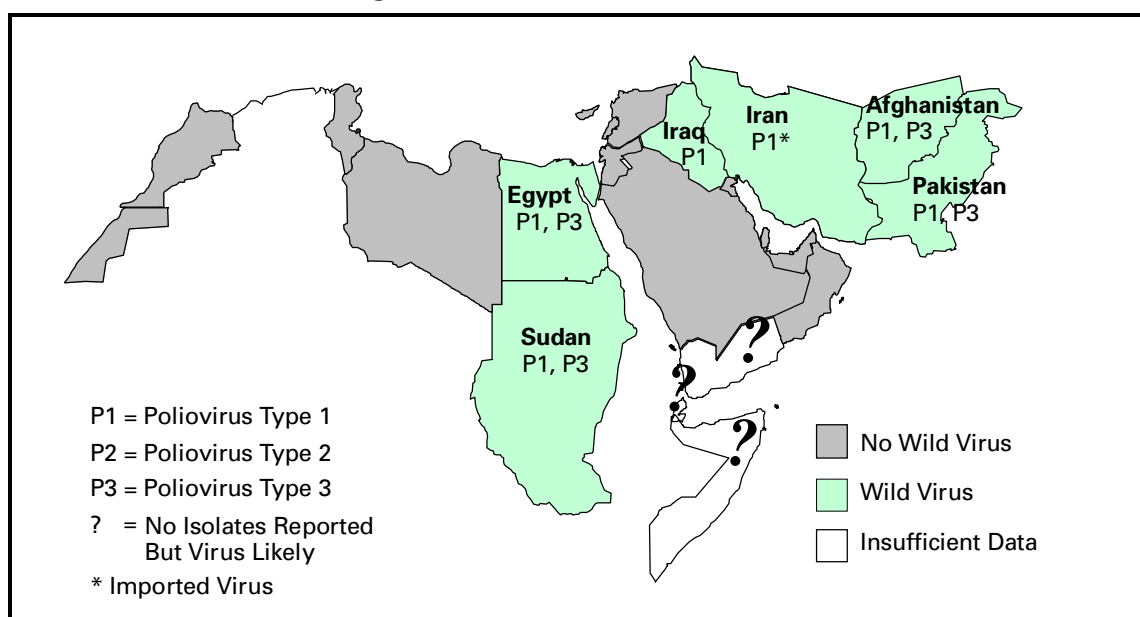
Iran
P1*

Afghanistan
P1, P3

Iraq
P1

Egypt
P1, P3

Pakistan
P1, P3

Sudan
P1, P3

?

?

?

P1 = Poliovirus Type 1

P2 = Poliovirus Type 2

P3 = Poliovirus Type 3

? = No Isolates Reported But Virus Likely

* Imported Virus

No Wild Virus

Wild Virus

Insufficient Data